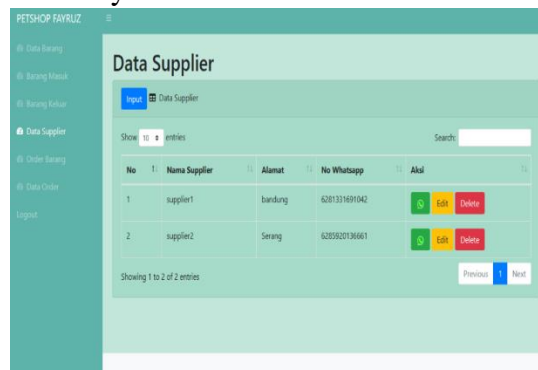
PETSHOP FAYRUZ

Data Barang
Barang Masuk
Barang Keluar
Data Supplier
Order Barang
Data Order
Logout

Data Supplier

Input Data Supplier

Show 10 entries

Search:

| No | Nama Supplier | Alamat | No Whatsapp | Aksi |
|---|---|---|---|---|
| 1 | supplier1 | bandung | 6281331691042 | Edit Delete |
| 2 | supplier2 | Serang | 6285920136661 | Edit Delete |

Showing 1 to 2 of 2 entries

Previous 1 Next